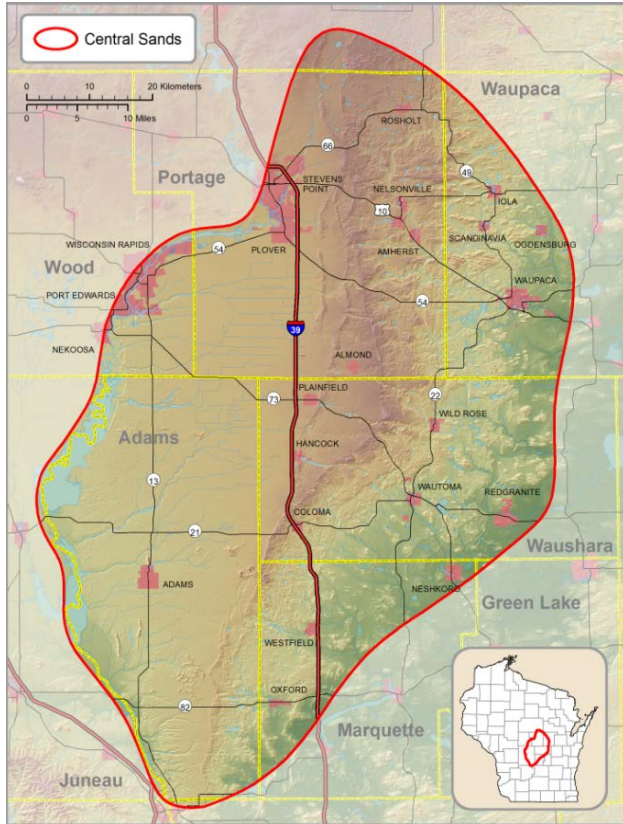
Central Sands

0 10 20 Kilometers
0 5 10 Miles

Waupaca
Portage
Wood
Adams
Waushara
Green Lake
Marquette
Juneau

ROSHOLT
66
STEVENS POINT
NELSONVILLE
49
IOLA
10
SCANDINAVIA
OGDENSBURG
WISCONSIN RAPIDS
54
PLOVER
AMHERST
WAUPACA
PORT EDWARDS
54
39
NEKOOSA
ALMOND
PLAINFIELD
73
22
WILD ROSE
HANCOCK
13
WAUTOMA
REDGRANITE
COLOMA
21
ADAMS
NESHKORO
WESTFIELD
OXFORD
82